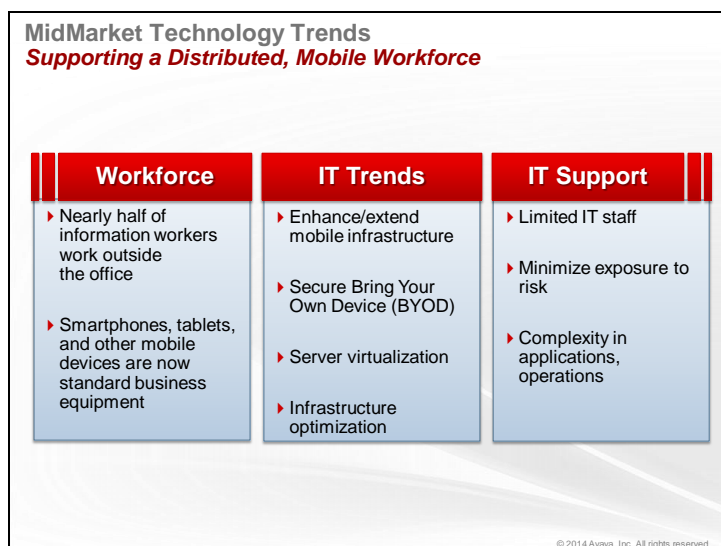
MidMarket Technology Trends
Supporting a Distributed, Mobile Workforce

Workforce

Nearly half of information workers work outside the office

Smartphones, tablets, and other mobile devices are now standard business equipment

IT Trends

Enhance/extend mobile infrastructure

Secure Bring Your Own Device (BYOD)

Server virtualization

Infrastructure optimization

IT Support

Limited IT staff

Minimize exposure to risk

Complexity in applications, operations

© 2014 Avaya, Inc. All rights reserved.